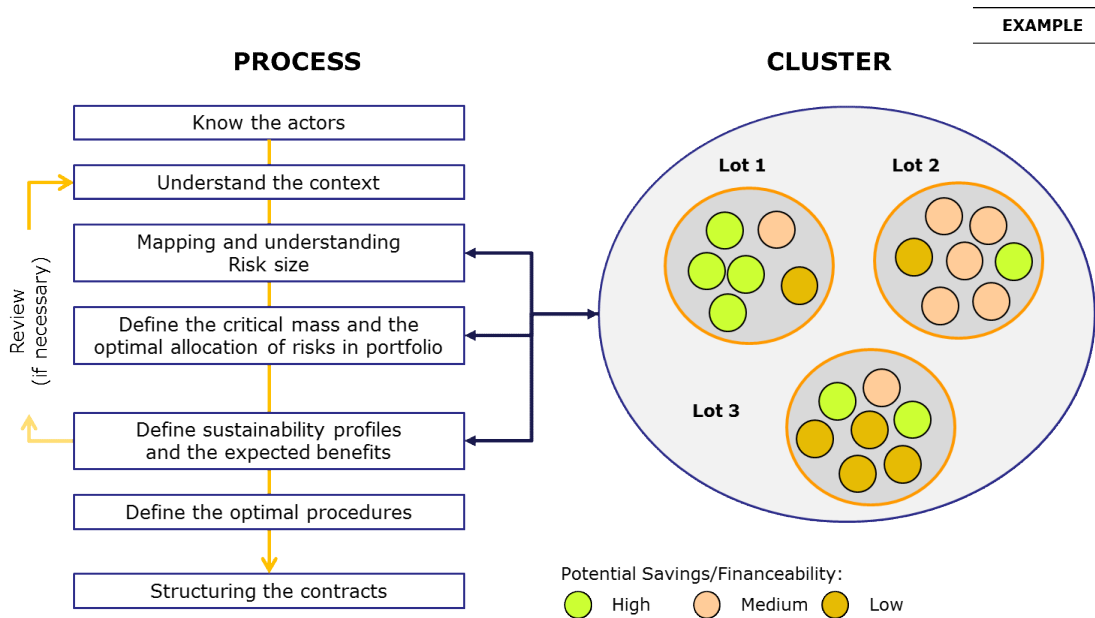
EXAMPLE

PROCESS

Know the actors

Understand the context

Mapping and understanding Risk size

Define the critical mass and the optimal allocation of risks in portfolio

Define sustainability profiles and the expected benefits

Define the optimal procedures

Structuring the contracts

Review (if necessary)

CLUSTER

Lot 1

Lot 2

Lot 3

Potential Savings/Financeability:

High Medium Low